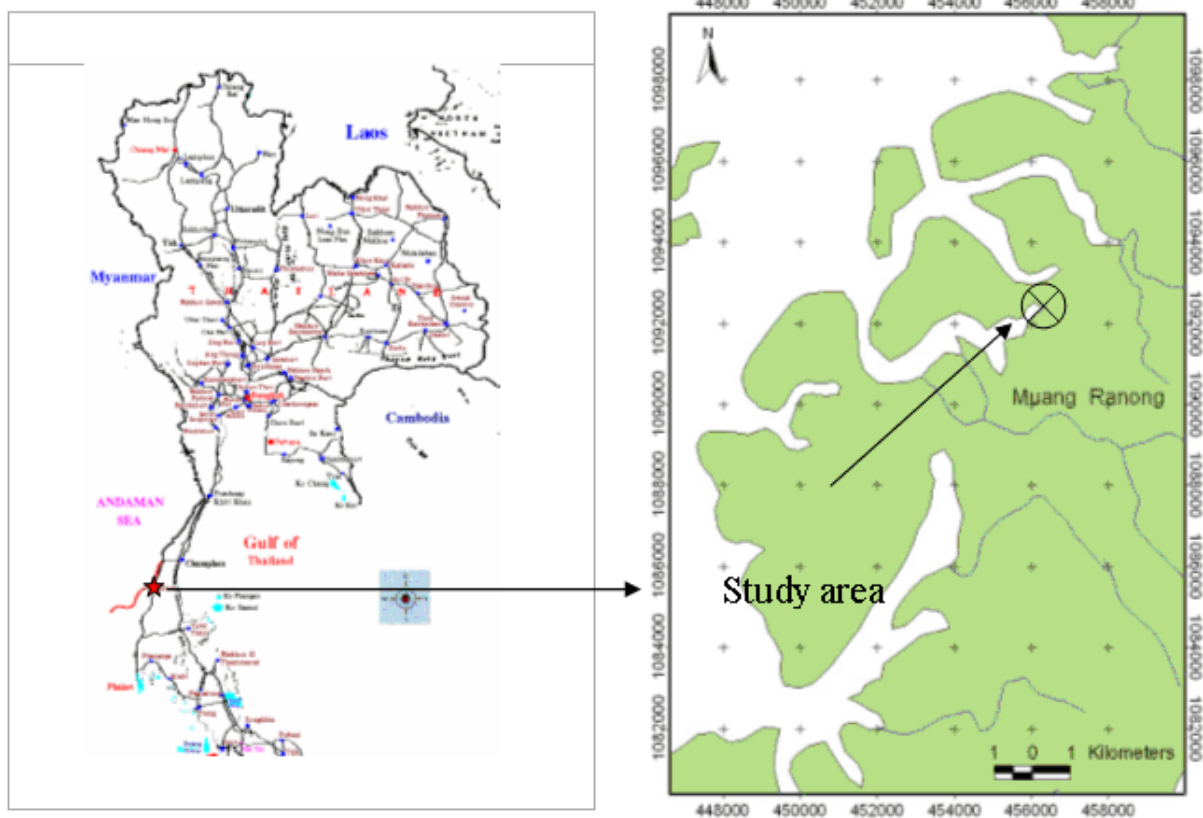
Laos
NORTH VIETNAM
Myanmar
T H A I L A N D
Cambodia
ANDAMAN SEA
Gulf of Thailand
Chiang Mai
Udon Thani
Bangkok
Pattaya
Chumphon
Ko Samui
Phuket

448000 450000 452000 454000 456000 458000
N
1098000
1096000
1094000
1092000
1090000
1088000
1086000
1084000
1082000
Mµang Ranong
Study area
1 0 1 Kilometers
448000 450000 452000 454000 456000 458000